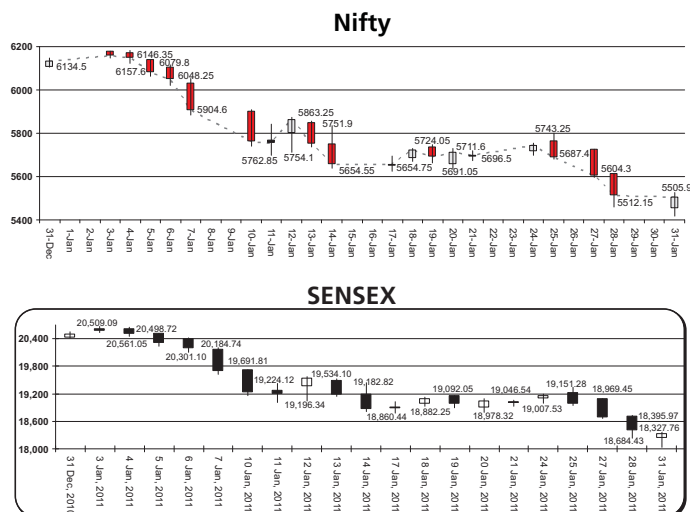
Nifty

6200
6000
5800
5600
5400

6134.5
6157.6
6146.35
6079.8
6048.25
5904.6
5762.85
5754.1
5863.25
5751.9
5654.55
5654.75
5724.05
5691.05
5711.6
5696.5
5743.25
5687.4
5604.3
5512.15
5505.9

31-Dec
1-Jan
2-Jan
3-Jan
4-Jan
5-Jan
6-Jan
7-Jan
8-Jan
9-Jan
10-Jan
11-Jan
12-Jan
13-Jan
14-Jan
15-Jan
16-Jan
17-Jan
18-Jan
19-Jan
20-Jan
21-Jan
22-Jan
23-Jan
24-Jan
25-Jan
26-Jan
27-Jan
28-Jan
29-Jan
30-Jan
31-Jan

SENSEX

20,400
19,800
19,200
18,600
18,000

20,509.09
20,561.05
20,498.72
20,301.10
20,184.74
19,691.81
19,224.12
19,196.34
19,534.10
19,182.82
18,860.44
18,882.25
19,092.05
18,978.32
19,046.54
19,007.53
19,151.28
18,969.45
18,684.43
18,395.97
18,327.76

31 Dec, 2010
3 Jan, 2011
4 Jan, 2011
5 Jan, 2011
6 Jan, 2011
7 Jan, 2011
10 Jan, 2011
11 Jan, 2011
12 Jan, 2011
13 Jan, 2011
14 Jan, 2011
17 Jan, 2011
18 Jan, 2011
19 Jan, 2011
20 Jan, 2011
21 Jan, 2011
24 Jan, 2011
25 Jan, 2011
27 Jan, 2011
28 Jan, 2011
31 Jan, 2011